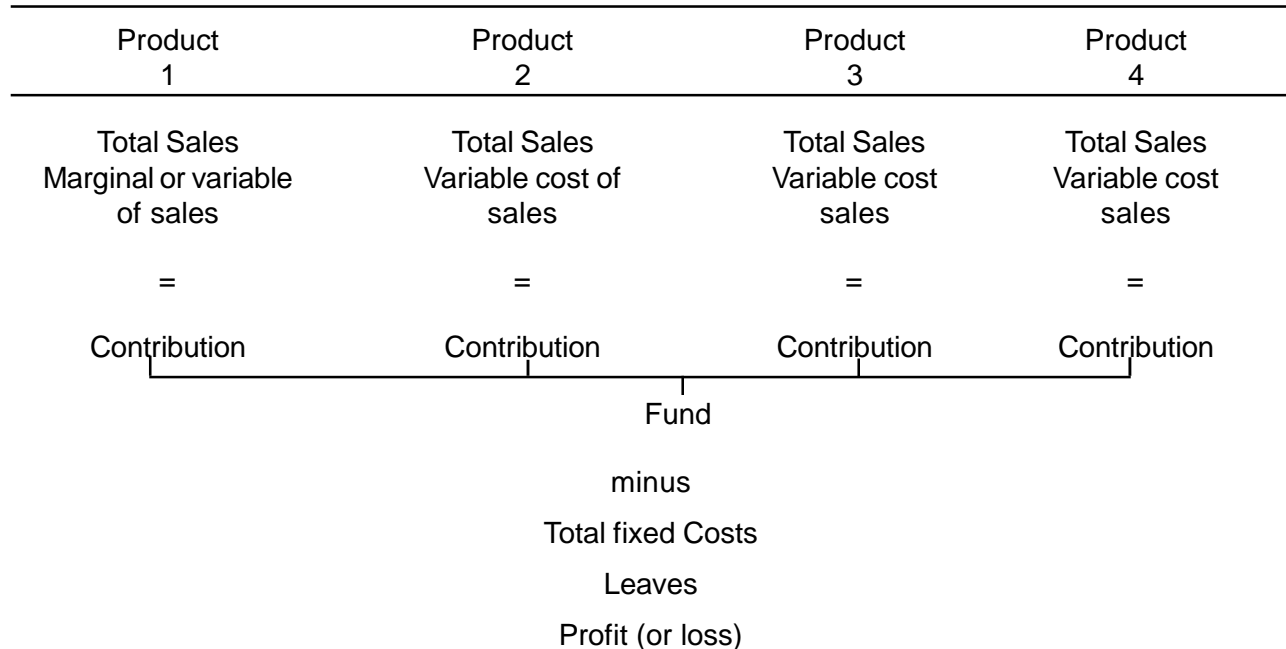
| Product 1 | Product 2 | Product 3 | Product 4 |
|---|---|---|---|
| Total Sales Marginal or variable of sales | Total Sales Variable cost of sales | Total Sales Variable cost sales | Total Sales Variable cost sales |
| = | = | = | = |
| Contribution | Contribution | Contribution | Contribution |

Fund

minus

Total fixed Costs

Leaves

Profit (or loss)